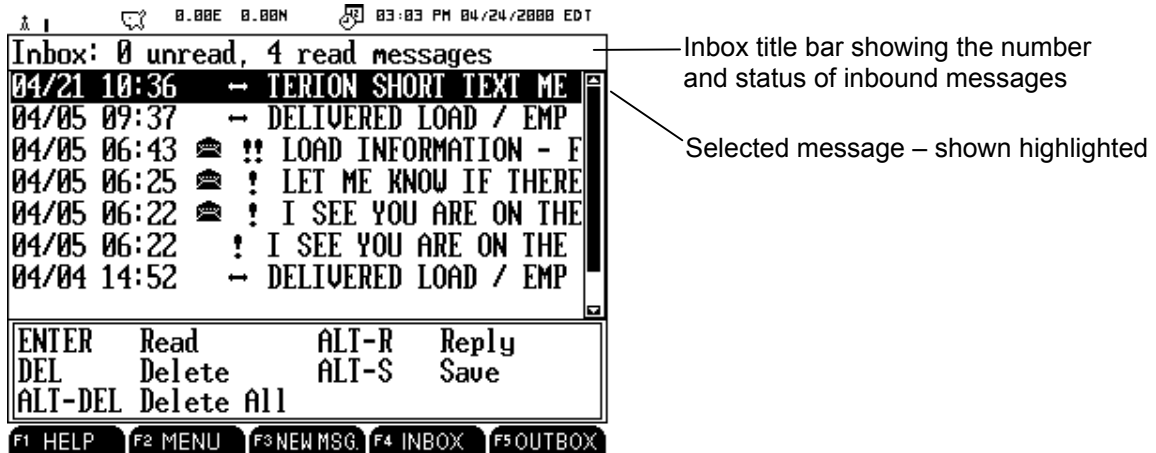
0.00E 0.00N 03:03 PM 04/24/2000 EDT

Inbox: 0 unread, 4 read messages

Inbox title bar showing the number and status of inbound messages

04/21 10:36 ↔ TERION SHORT TEXT ME
04/05 09:37 ↔ DELIVERED LOAD / EMP
04/05 06:43 !! LOAD INFORMATION - F
04/05 06:25 ! LET ME KNOW IF THERE
04/05 06:22 ! I SEE YOU ARE ON THE
04/05 06:22 ! I SEE YOU ARE ON THE
04/04 14:52 ↔ DELIVERED LOAD / EMP

Selected message – shown highlighted

ENTER Read ALT-R Reply
DEL Delete ALT-S Save
ALT-DEL Delete All

F1 HELP F2 MENU F3 NEW MSG. F4 INBOX F5 OUTBOX